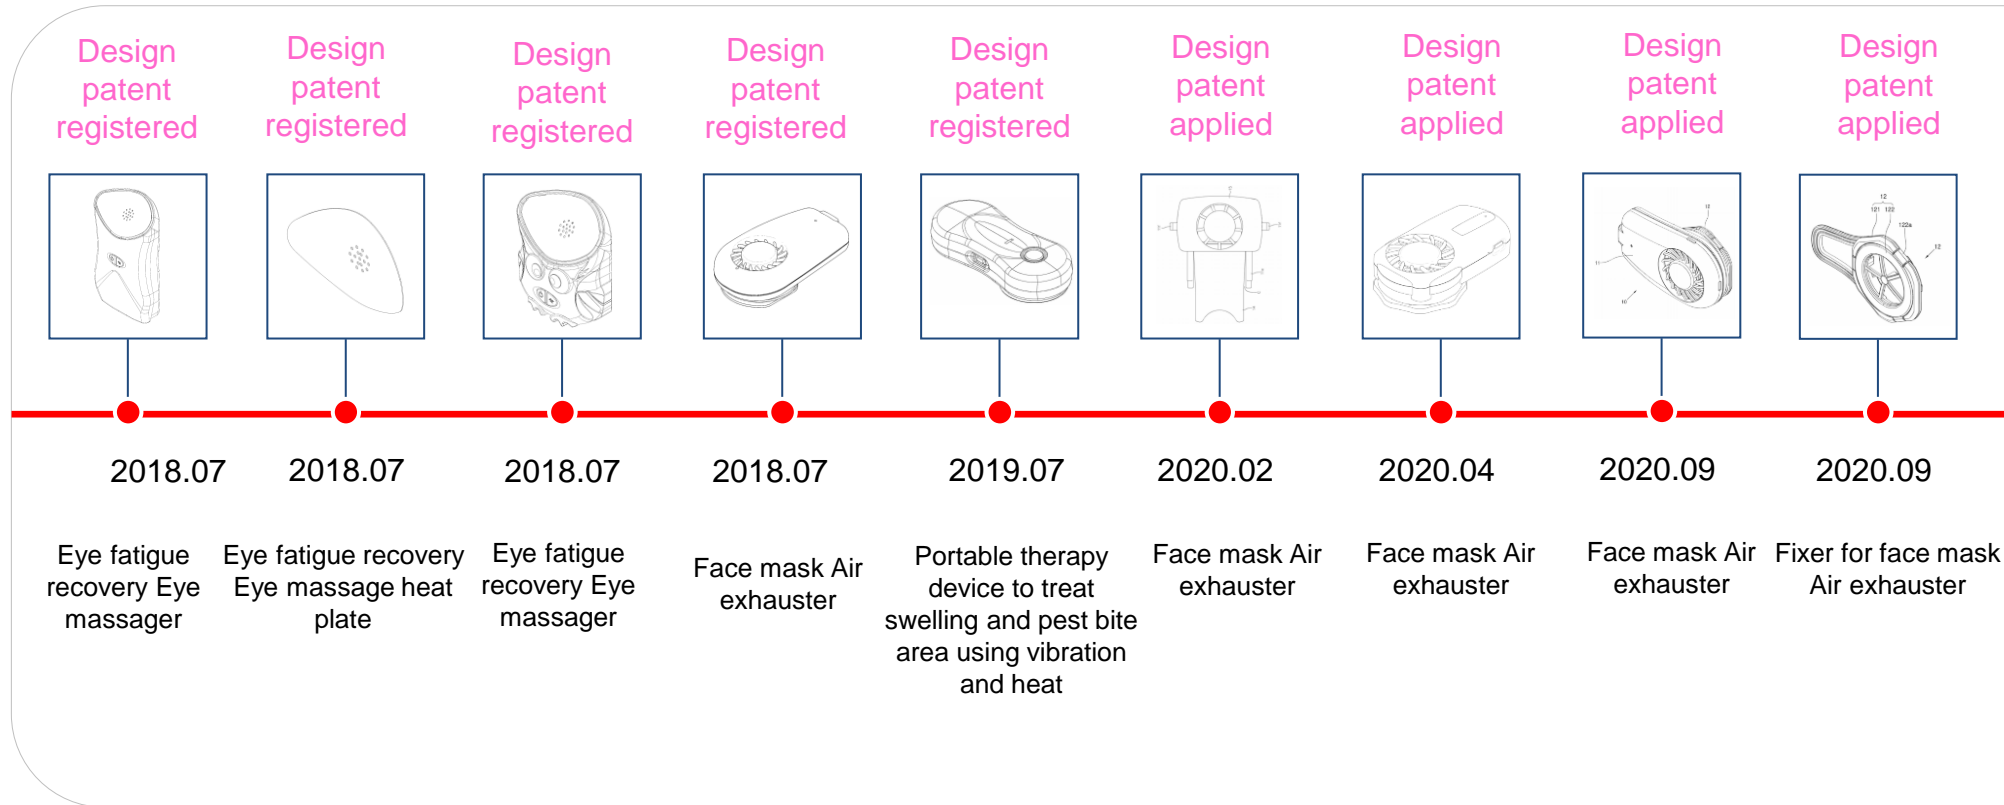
Design patent registered

2018.07

Eye fatigue recovery Eye massager

Design patent registered

2018.07

Eye fatigue recovery Eye massage heat plate

Design patent registered

2018.07

Eye fatigue recovery Eye massager

Design patent registered

2018.07

Face mask Air exhauster

Design patent registered

2019.07

Portable therapy device to treat swelling and pest bite area using vibration and heat

Design patent applied

2020.02

Face mask Air exhauster

Design patent applied

2020.04

Face mask Air exhauster

Design patent applied

2020.09

Face mask Air exhauster

Design patent applied

2020.09

Fixer for face mask Air exhauster